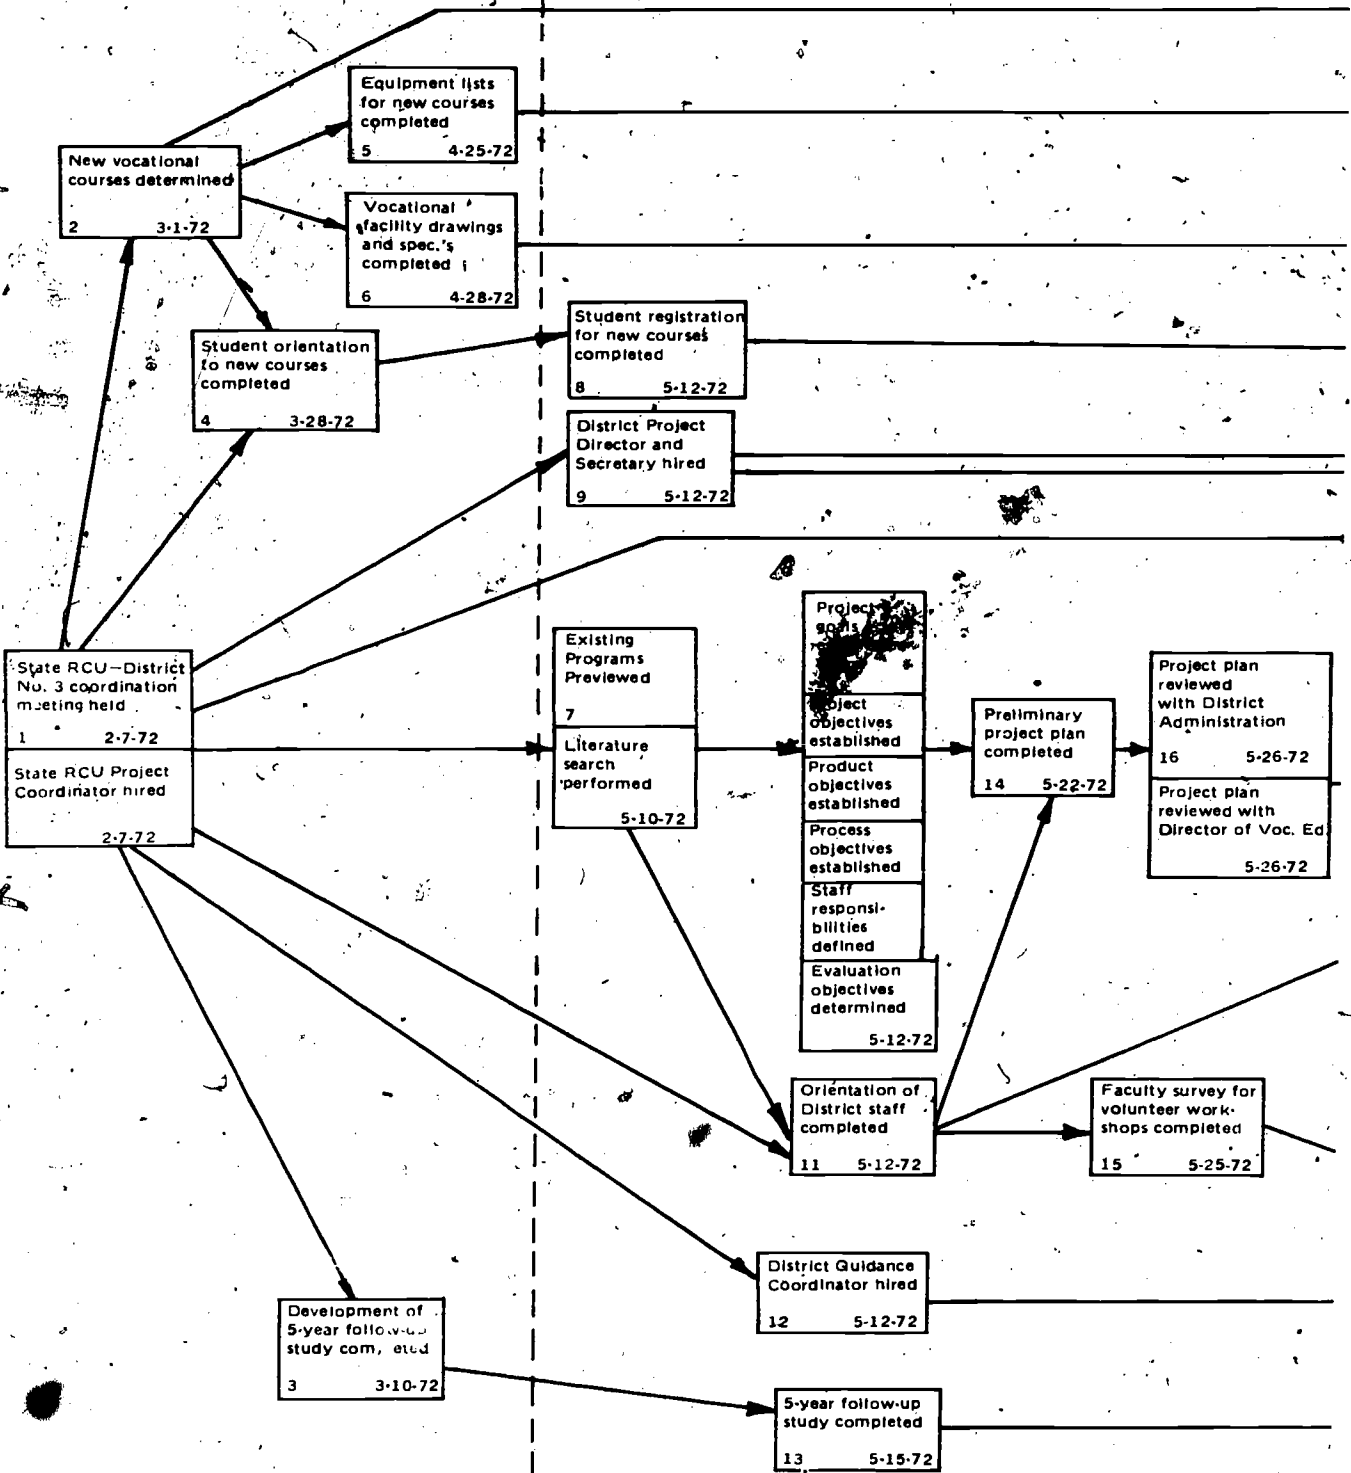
Equipment lists for new courses completed
5 4-25-72

New vocational courses determined
2 3-1-72

Vocational facility drawings and spec.'s completed
6 4-28-72

Student orientation to new courses completed
4 3-28-72

Student registration for new courses completed
8 5-12-72

District Project Director and Secretary hired
9 5-12-72

State RCU—District No. 3 coordination meeting held
1 2-7-72

State RCU Project Coordinator hired
2-7-72

Existing Programs Previewed
7

Literature search performed
5-10-72

Project goals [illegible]

Project objectives established

Product objectives established

Process objectives established

Staff responsibilities defined

Evaluation objectives determined
5-12-72

Preliminary project plan completed
14 5-22-72

Project plan reviewed with District Administration
16 5-26-72

Project plan reviewed with Director of Voc. Ed.
5-26-72

Orientation of District staff completed
11 5-12-72

Faculty survey for volunteer workshops completed
15 5-25-72

District Guidance Coordinator hired
12 5-12-72

Development of 5-year follow-up study com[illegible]
3 3-10-72

5-year follow-up study completed
13 5-15-72